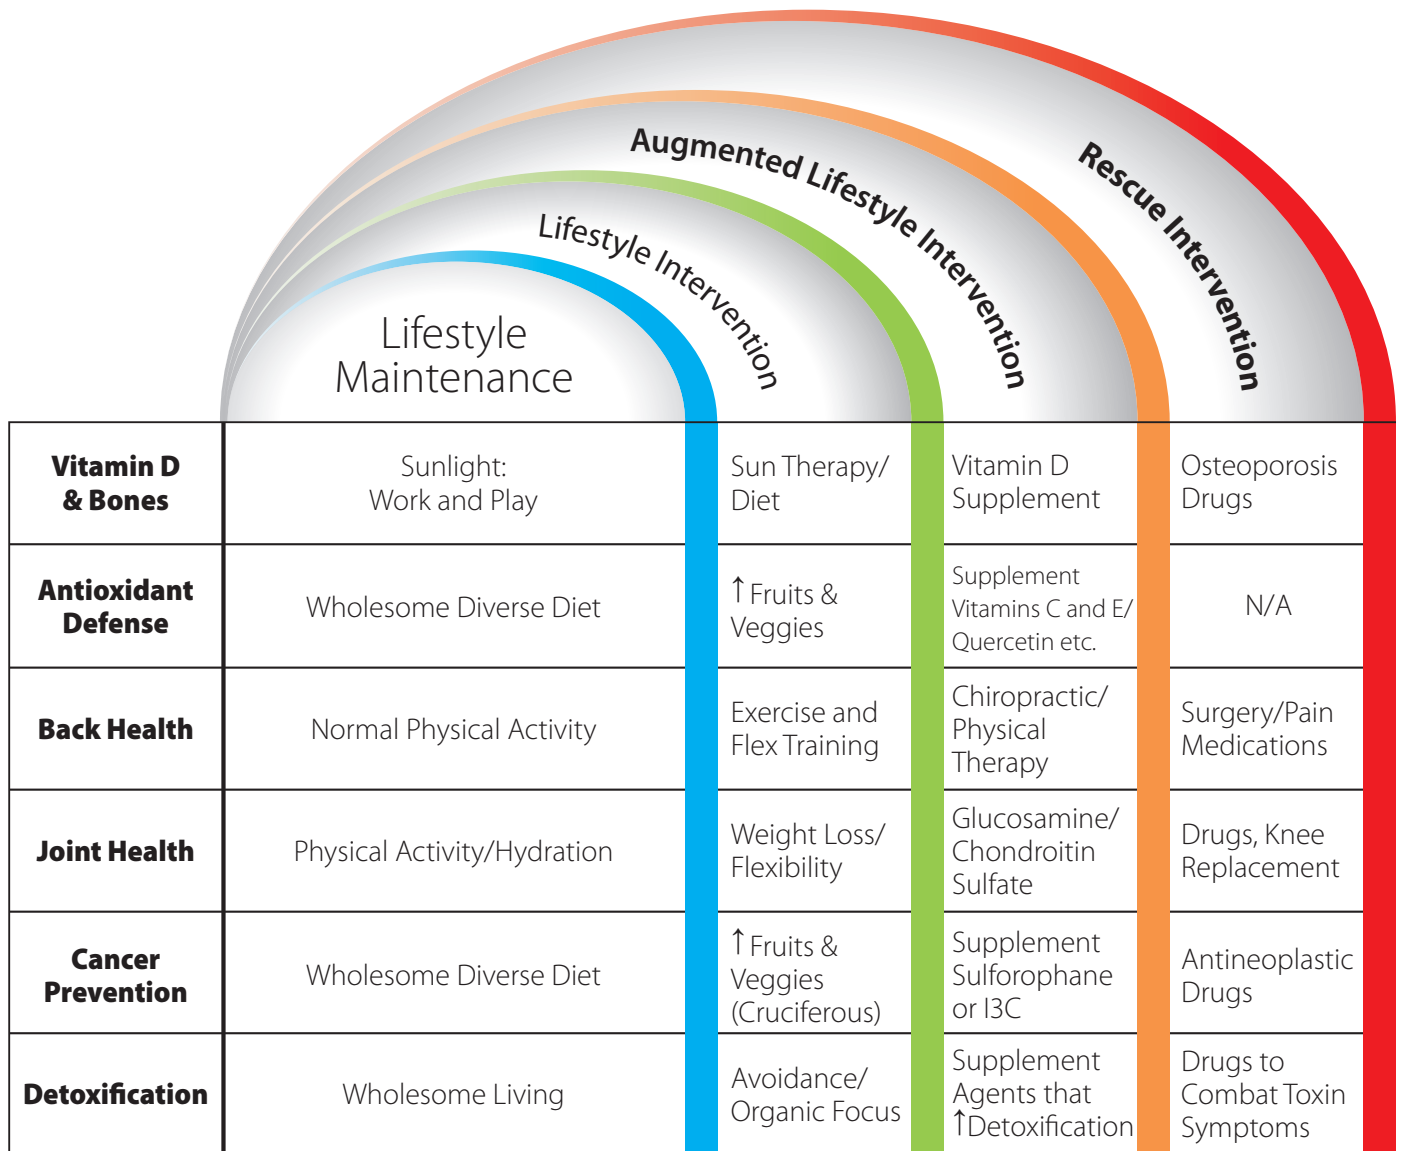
Rescue Intervention

Augmented Lifestyle Intervention

Lifestyle Intervention

Lifestyle Maintenance

| | Lifestyle Maintenance | Lifestyle Intervention | Augmented Lifestyle Intervention | Rescue Intervention |
|---|---|---|---|---|
| **Vitamin D & Bones** | Sunlight: Work and Play | Sun Therapy/ Diet | Vitamin D Supplement | Osteoporosis Drugs |
| **Antioxidant Defense** | Wholesome Diverse Diet | ↑Fruits & Veggies | Supplement Vitamins C and E/ Quercetin etc. | N/A |
| **Back Health** | Normal Physical Activity | Exercise and Flex Training | Chiropractic/ Physical Therapy | Surgery/Pain Medications |
| **Joint Health** | Physical Activity/Hydration | Weight Loss/ Flexibility | Glucosamine/ Chondroitin Sulfate | Drugs, Knee Replacement |
| **Cancer Prevention** | Wholesome Diverse Diet | ↑Fruits & Veggies (Cruciferous) | Supplement Sulforophane or I3C | Antineoplastic Drugs |
| **Detoxification** | Wholesome Living | Avoidance/ Organic Focus | Supplement Agents that ↑Detoxification | Drugs to Combat Toxin Symptoms |